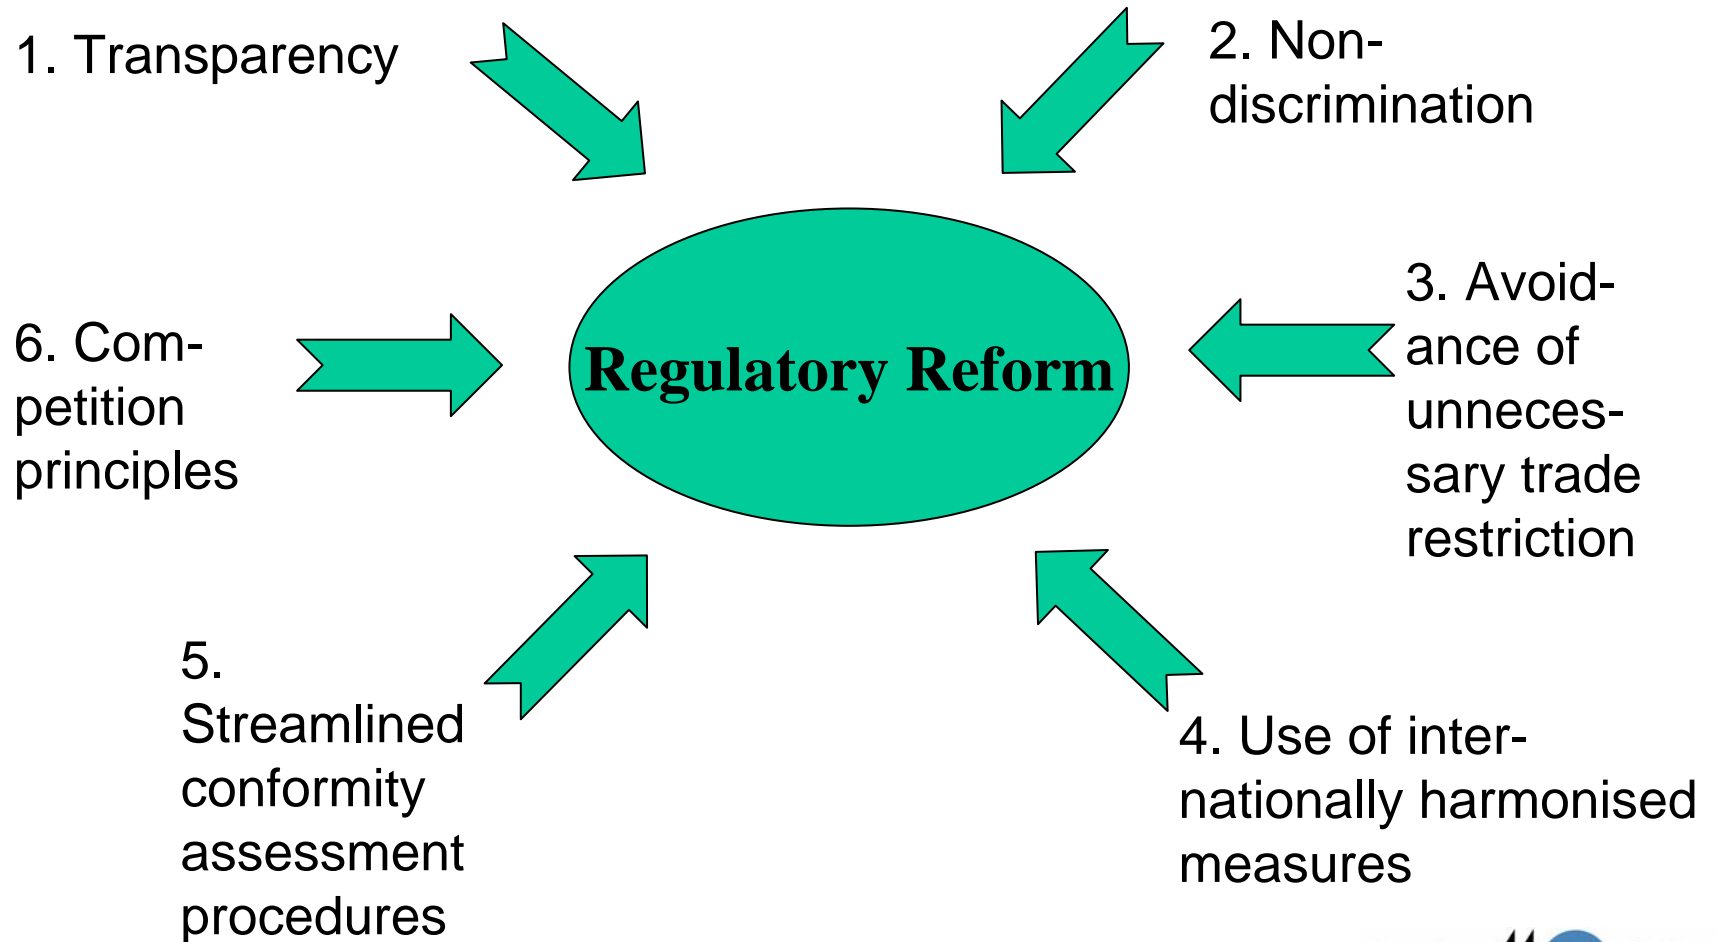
1. Transparency

2. Non-discrimination

Regulatory Reform

6. Competition principles

3. Avoidance of unnecessary trade restriction

5. Streamlined conformity assessment procedures

4. Use of internationally harmonised measures